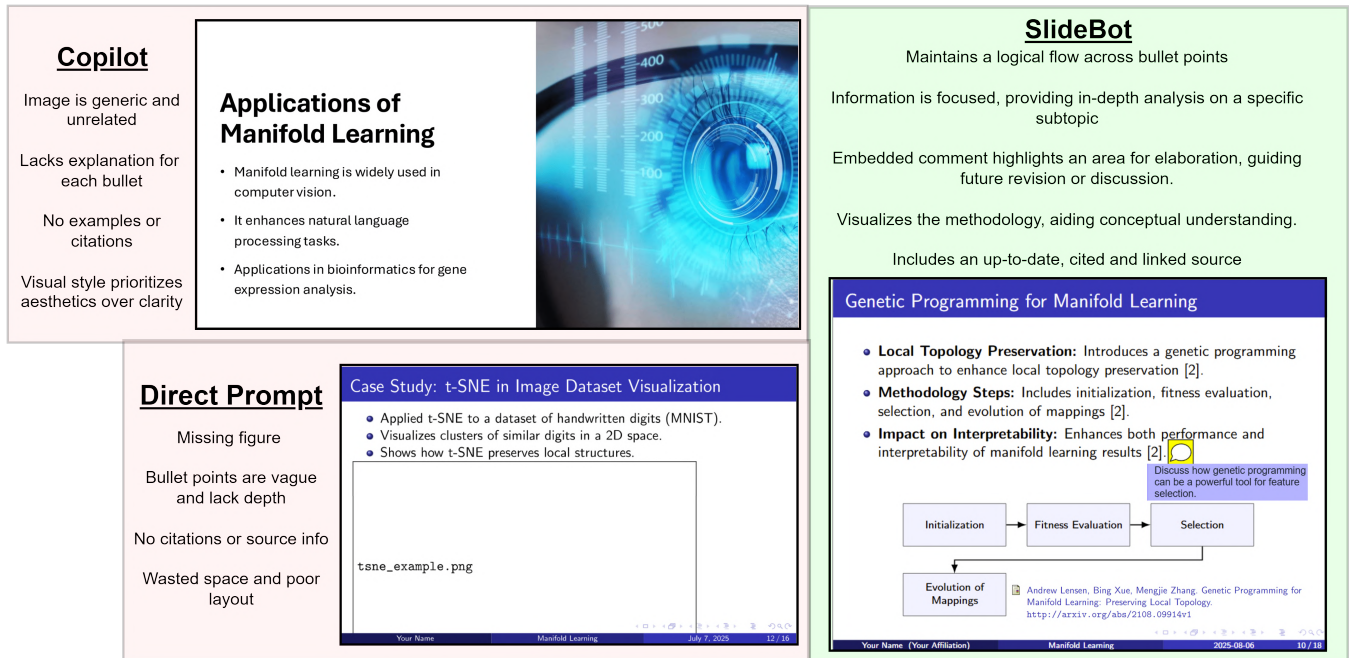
Copilot

Image is generic and unrelated

Lacks explanation for each bullet

No examples or citations

Visual style prioritizes aesthetics over clarity

Applications of Manifold Learning

- Manifold learning is widely used in computer vision.
- It enhances natural language processing tasks.
- Applications in bioinformatics for gene expression analysis.

500
400
300
200
100

SlideBot

Maintains a logical flow across bullet points

Information is focused, providing in-depth analysis on a specific subtopic

Embedded comment highlights an area for elaboration, guiding future revision or discussion.

Visualizes the methodology, aiding conceptual understanding.

Includes an up-to-date, cited and linked source

Genetic Programming for Manifold Learning

- Local Topology Preservation: Introduces a genetic programming approach to enhance local topology preservation [2].
- Methodology Steps: Includes initialization, fitness evaluation, selection, and evolution of mappings [2].
- Impact on Interpretability: Enhances both performance and interpretability of manifold learning results [2].

Discuss how genetic programming can be a powerful tool for feature selection.

Initialization → Fitness Evaluation → Selection → Evolution of Mappings

Andrew Lensen, Bing Xue, Mengjie Zhang. Genetic Programming for Manifold Learning: Preserving Local Topology. http://arxiv.org/abs/2108.09914v1

Your Name (Your Affiliation) | Manifold Learning | 2025-08-06 | 10 / 18

Direct Prompt

Missing figure

Bullet points are vague and lack depth

No citations or source info

Wasted space and poor layout

Case Study: t-SNE in Image Dataset Visualization

- Applied t-SNE to a dataset of handwritten digits (MNIST).
- Visualizes clusters of similar digits in a 2D space.
- Shows how t-SNE preserves local structures.

tsne_example.png

Your Name | Manifold Learning | July 7, 2025 | 12 / 16